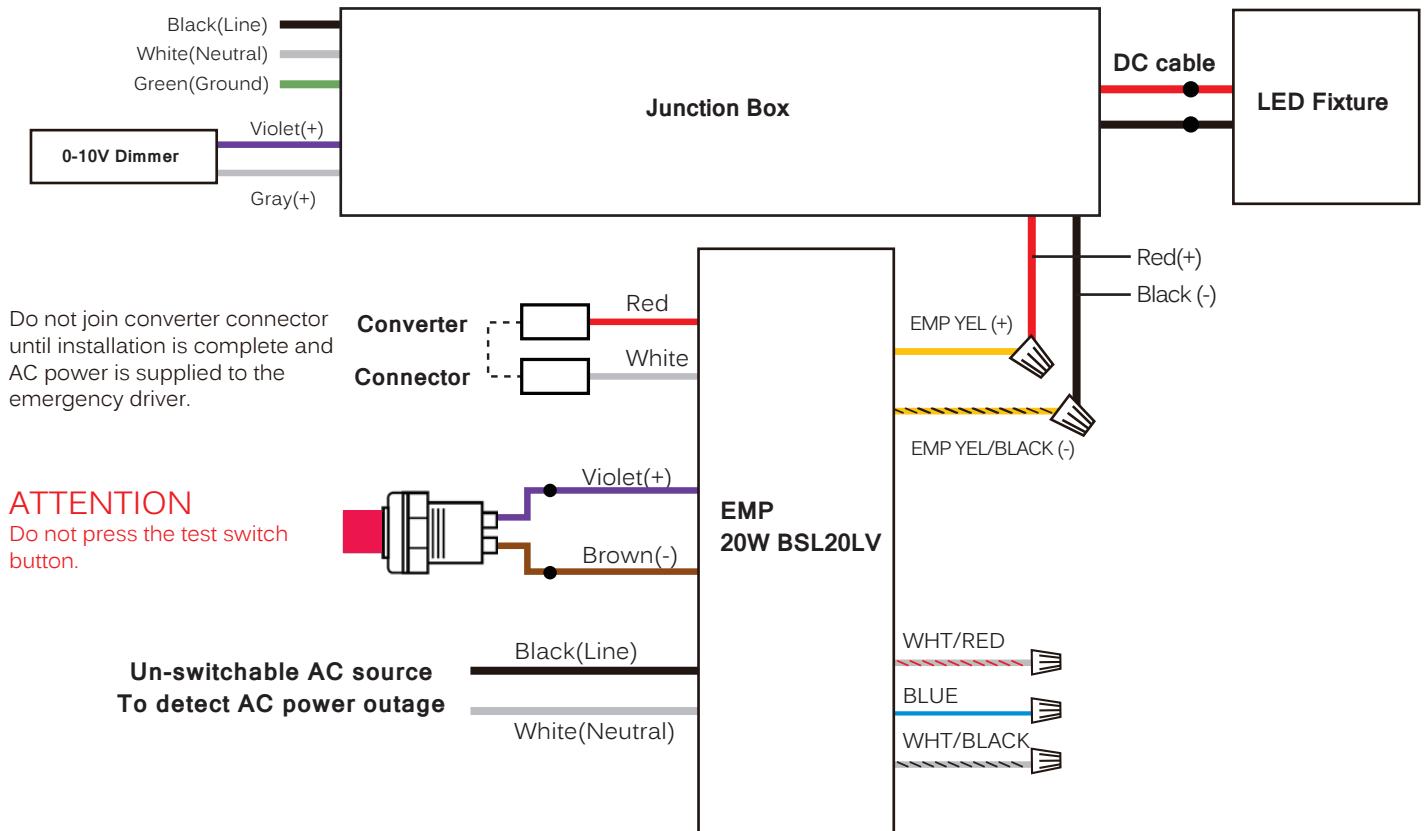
Black(Line)
White(Neutral)
Green(Ground)
Junction Box
DC cable
LED Fixture
0-10V Dimmer
Violet(+)
Gray(+)
Red(+)
Black (-)
Do not join converter connector until installation is complete and AC power is supplied to the emergency driver.
Converter
Connector
Red
White
EMP YEL (+)
EMP YEL/BLACK (-)
ATTENTION
Do not press the test switch button.
Violet(+)
Brown(-)
EMP
20W BSL20LV
Un-switchable AC source
To detect AC power outage
Black(Line)
White(Neutral)
WHT/RED
BLUE
WHT/BLACK